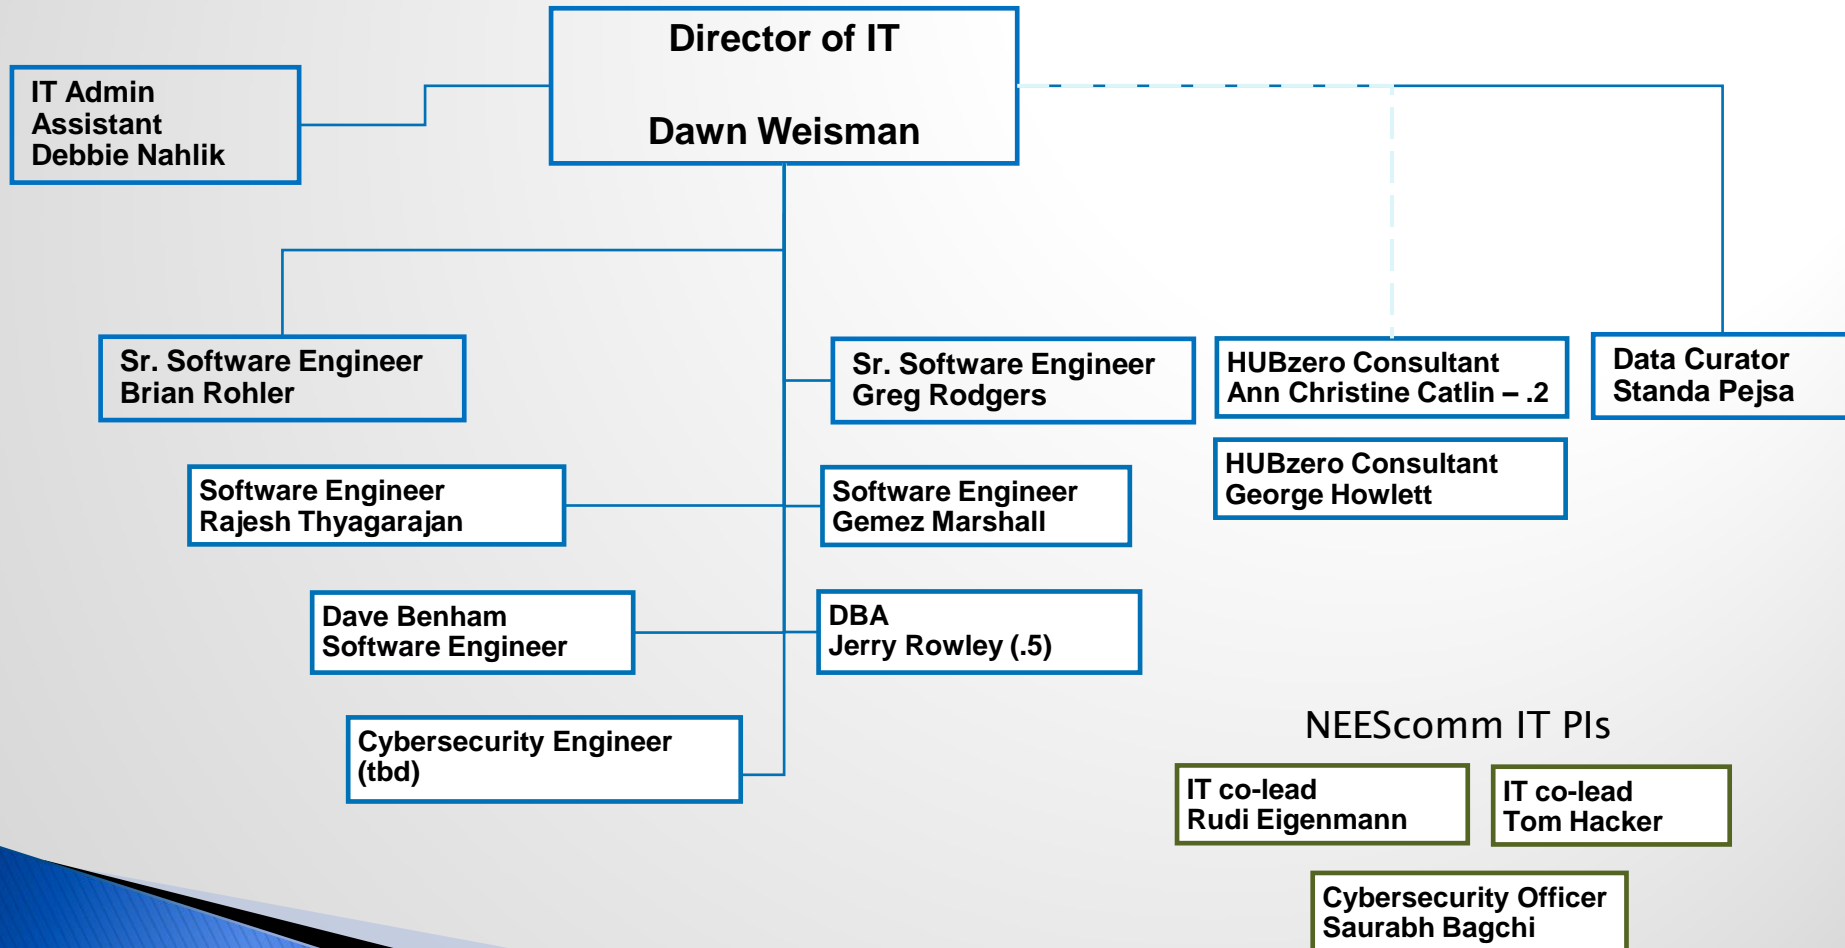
Director of IT

Dawn Weisman

IT Admin Assistant Debbie Nahlik

Sr. Software Engineer Brian Rohler

Sr. Software Engineer Greg Rodgers

HUBzero Consultant Ann Christine Catlin – .2

Data Curator Standa Pejsa

HUBzero Consultant George Howlett

Software Engineer Rajesh Thyagarajan

Software Engineer Gemez Marshall

Dave Benham Software Engineer

DBA Jerry Rowley (.5)

Cybersecurity Engineer (tbd)

NEEScomm IT PIs

IT co-lead Rudi Eigenmann

IT co-lead Tom Hacker

Cybersecurity Officer Saurabh Bagchi